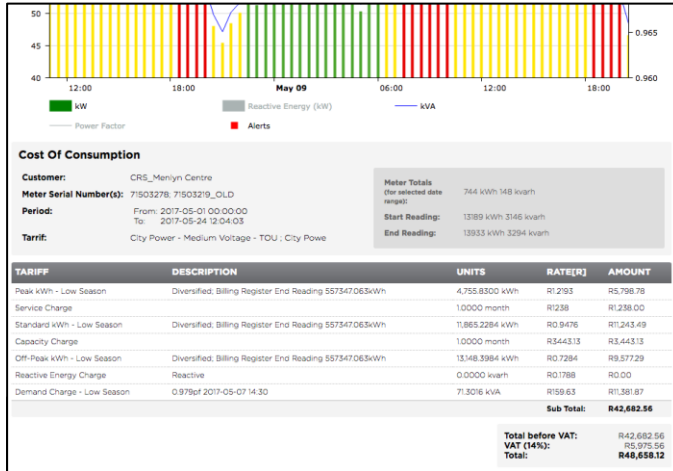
50
45
40
0.965
0.960
12:00
18:00
May 09
06:00
12:00
18:00

kW
Reactive Energy (kW)
kVA
Power Factor
Alerts

Cost Of Consumption

Customer: CRS_Menlyn Centre
Meter Serial Number(s): 71503278; 71503219_OLD
Period: From: 2017-05-01 00:00:00
To: 2017-05-24 12:04:03
Tarrif: City Power - Medium Voltage - TOU ; City Powe

Meter Totals (for selected date range): 744 kWh 148 kvarh
Start Reading: 13189 kWh 3146 kvarh
End Reading: 13933 kWh 3294 kvarh

| TARIFF | DESCRIPTION | UNITS | RATE[R] | AMOUNT |
|---|---|---|---|---|
| Peak kWh - Low Season | Diversified; Billing Register End Reading 557347.063kWh | 4,755.8300 kWh | R1.2193 | R5,798.78 |
| Service Charge | | 1.0000 month | R1238 | R1,238.00 |
| Standard kWh - Low Season | Diversified; Billing Register End Reading 557347.063kWh | 11,865.2284 kWh | R0.9476 | R11,243.49 |
| Capacity Charge | | 1.0000 month | R3443.13 | R3,443.13 |
| Off-Peak kWh - Low Season | Diversified; Billing Register End Reading 557347.063kWh | 13,148.3984 kWh | R0.7284 | R9,577.29 |
| Reactive Energy Charge | Reactive | 0.0000 kvarh | R0.1788 | R0.00 |
| Demand Charge - Low Season | 0.979pf 2017-05-07 14:30 | 71.3016 kVA | R159.63 | R11,381.87 |
| | | | Sub Total: | R42,682.56 |

Total before VAT: R42,682.56
VAT (14%): R5,975.56
Total: R48,658.12